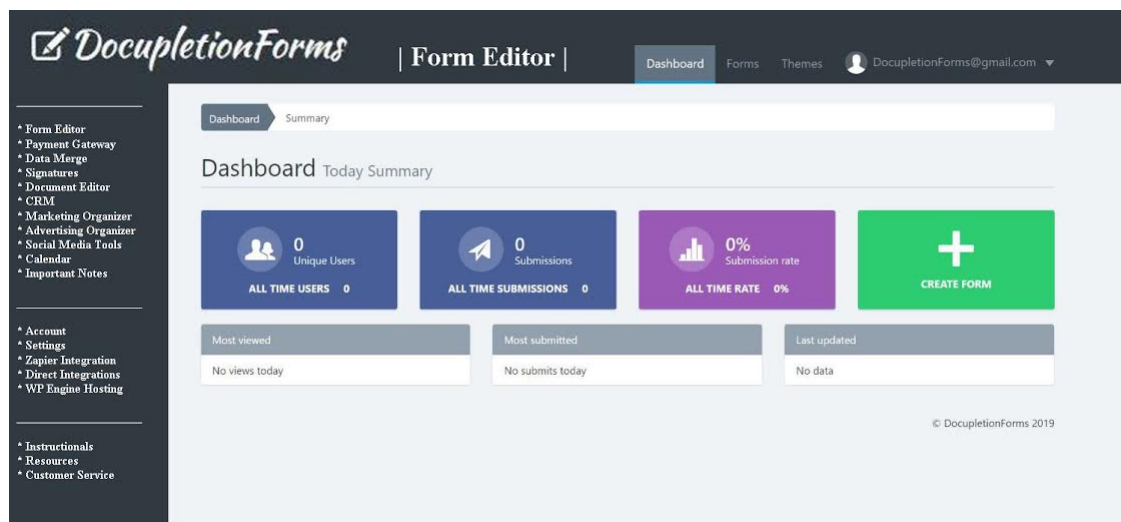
DocupletionForms | Form Editor |

Dashboard Forms Themes DocupletionForms@gmail.com

* Form Editor
* Payment Gateway
* Data Merge
* Signatures
* Document Editor
* CRM
* Marketing Organizer
* Advertising Organizer
* Social Media Tools
* Calendar
* Important Notes

* Account
* Settings
* Zapier Integration
* Direct Integrations
* WP Engine Hosting

* Instructionals
* Resources
* Customer Service

Dashboard Summary

Dashboard Today Summary

0
Unique Users
ALL TIME USERS 0

0
Submissions
ALL TIME SUBMISSIONS 0

0%
Submission rate
ALL TIME RATE 0%

CREATE FORM

Most viewed
No views today

Most submitted
No submits today

Last updated
No data

© DocupletionForms 2019